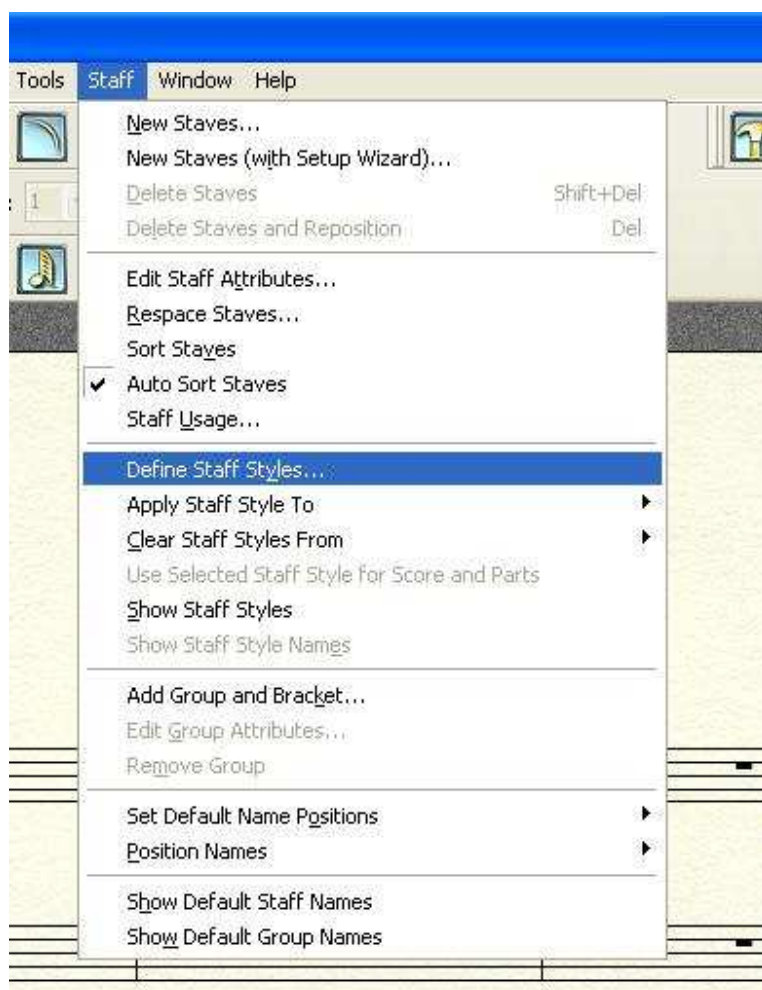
Tools Staff Window Help

New Staves...
New Staves (with Setup Wizard)...
Delete Staves Shift+Del
Delete Staves and Reposition Del

Edit Staff Attributes...
Respace Staves...
Sort Staves
✔ Auto Sort Staves
Staff Usage...

Define Staff Styles...
Apply Staff Style To
Clear Staff Styles From
Use Selected Staff Style for Score and Parts
Show Staff Styles
Show Staff Style Names

Add Group and Bracket...
Edit Group Attributes...
Remove Group

Set Default Name Positions
Position Names

Show Default Staff Names
Show Default Group Names